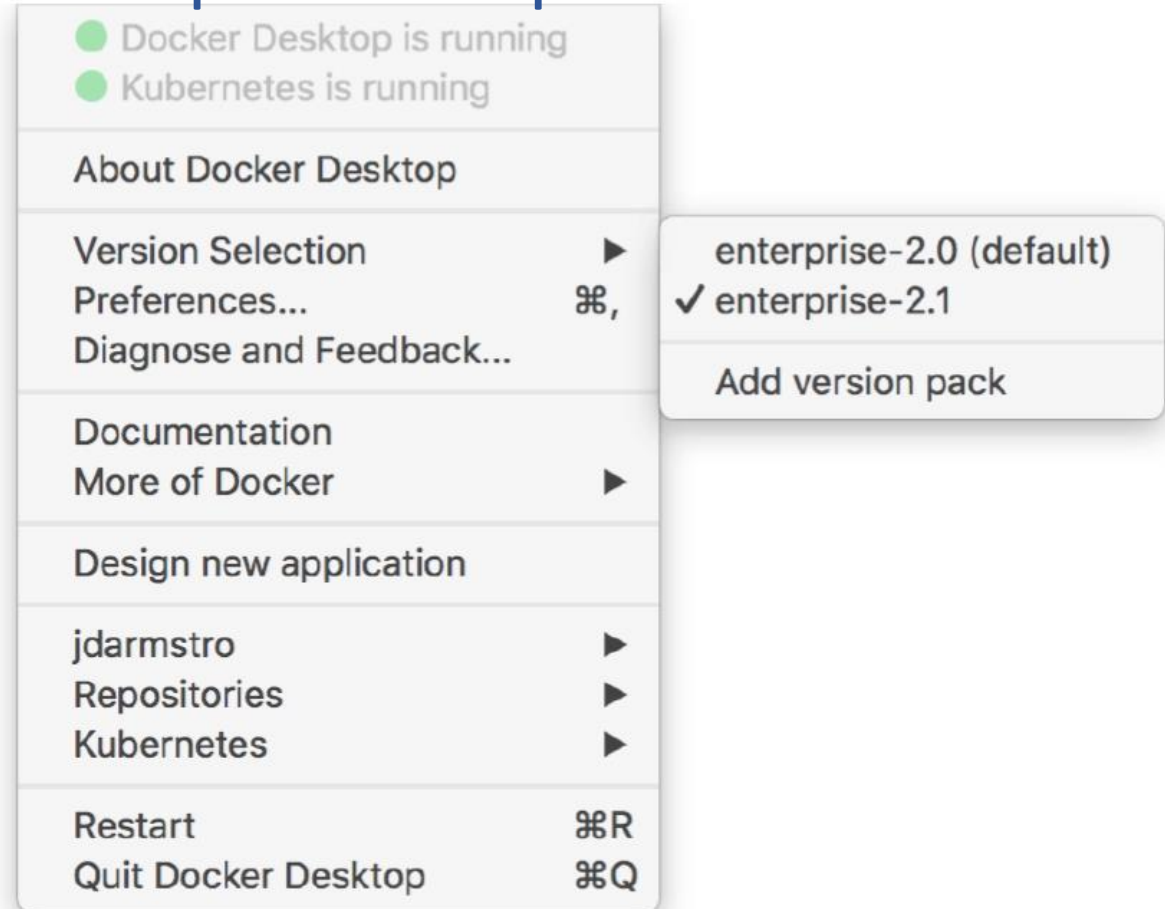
Docker Desktop is running
Kubernetes is running

About Docker Desktop

Version Selection ▶
Preferences... ⌘,
Diagnose and Feedback...

enterprise-2.0 (default)
✓ enterprise-2.1

Add version pack

Documentation
More of Docker ▶

Design new application

jdarmstro ▶
Repositories ▶
Kubernetes ▶

Restart ⌘R
Quit Docker Desktop ⌘Q